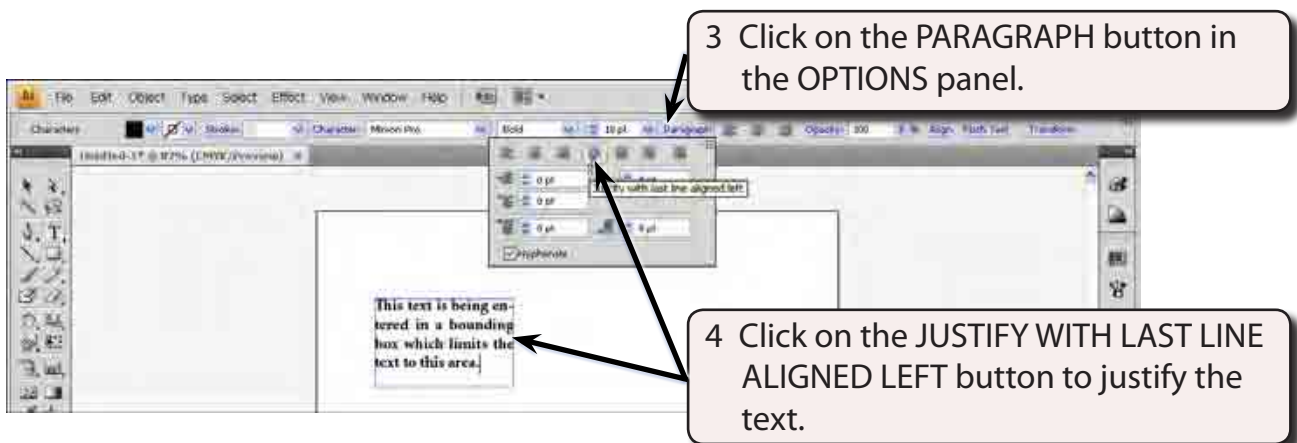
3 Click on the PARAGRAPH button in the OPTIONS panel.

Ai File Edit Object Type Select Effect View Window Help

Characters Stroke: Character: Minion Pro Bold 10 pt Paragraph Opacity: 100 Align Flash Text Transform

Untitled-1* @ 87% (CMYK/Preview)

0 pt
0 pt
0 pt
0 pt
Justify with last line aligned left
Hyphenate

This text is being entered in a bounding box which limits the text to this area.

4 Click on the JUSTIFY WITH LAST LINE ALIGNED LEFT button to justify the text.